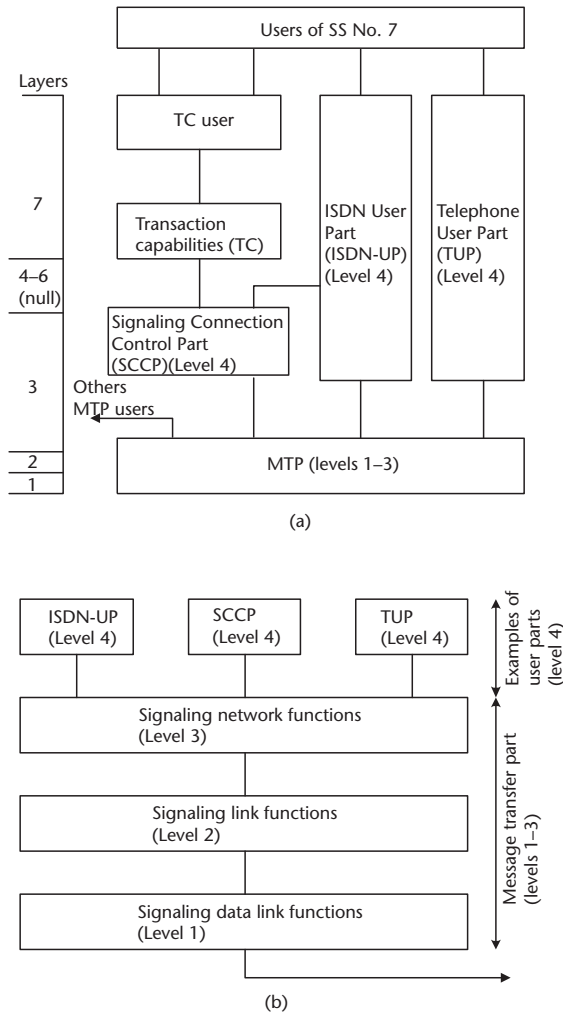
Users of SS No. 7

Layers

7

4–6 (null)

3

2

1

TC user

Transaction capabilities (TC)

ISDN User Part (ISDN-UP) (Level 4)

Telephone User Part (TUP) (Level 4)

Signaling Connection Control Part (SCCP)(Level 4)

Others MTP users

MTP (levels 1–3)

(a)

ISDN-UP (Level 4)

SCCP (Level 4)

TUP (Level 4)

Examples of user parts (level 4)

Signaling network functions (Level 3)

Signaling link functions (Level 2)

Signaling data link functions (Level 1)

Message transfer part (levels 1–3)

(b)